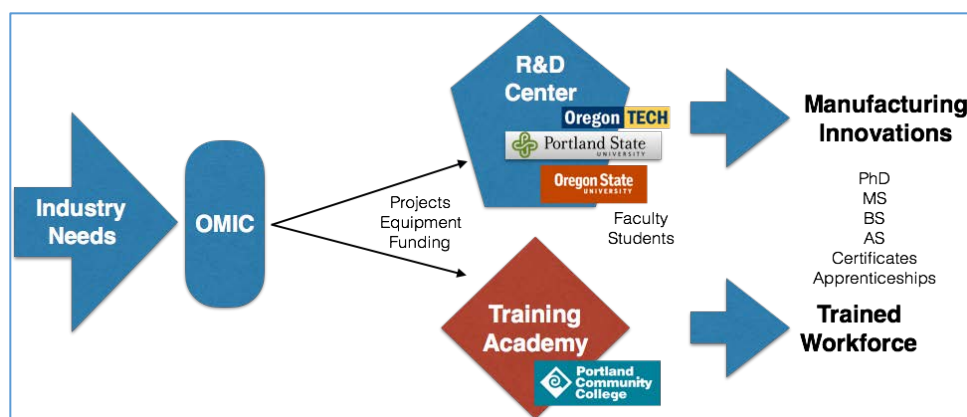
Industry Needs

OMIC

Projects
Equipment
Funding

R&D Center

Oregon TECH

Portland State UNIVERSITY

Oregon State UNIVERSITY

Faculty
Students

Manufacturing Innovations

PhD
MS
BS
AS
Certificates
Apprenticeships

Training Academy

Portland Community College

Trained Workforce